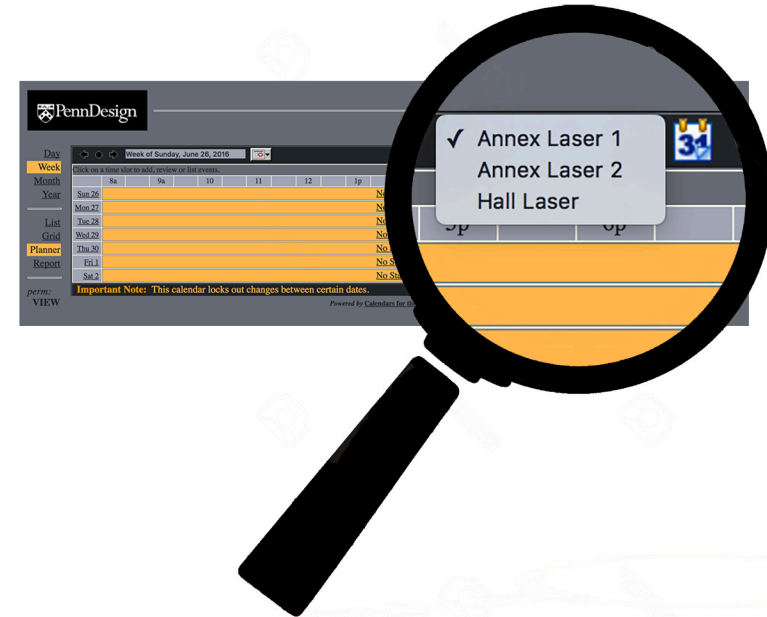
PennDesign

Day
Week
Month
Year

List
Grid
Planner
Report

perm:
VIEW

Week of Sunday, June 26, 2016

Click on a time slot to add, review or list events.

| | 8a | 9a | 10 | 11 | 12 | 1p |
|---|---|---|---|---|---|---|
| Sun 26 | | | | | | No |
| Mon 27 | | | | | | No |
| Tue 28 | | | | | | No |
| Wed 29 | | | | | | No |
| Thu 30 | | | | | | No |
| Fri 1 | | | | | | No S |
| Sat 2 | | | | | | No St |

Important Note: This calendar locks out changes between certain dates.

Powered by Calendars for th

✓ Annex Laser 1
Annex Laser 2
Hall Laser

31

5p

6p